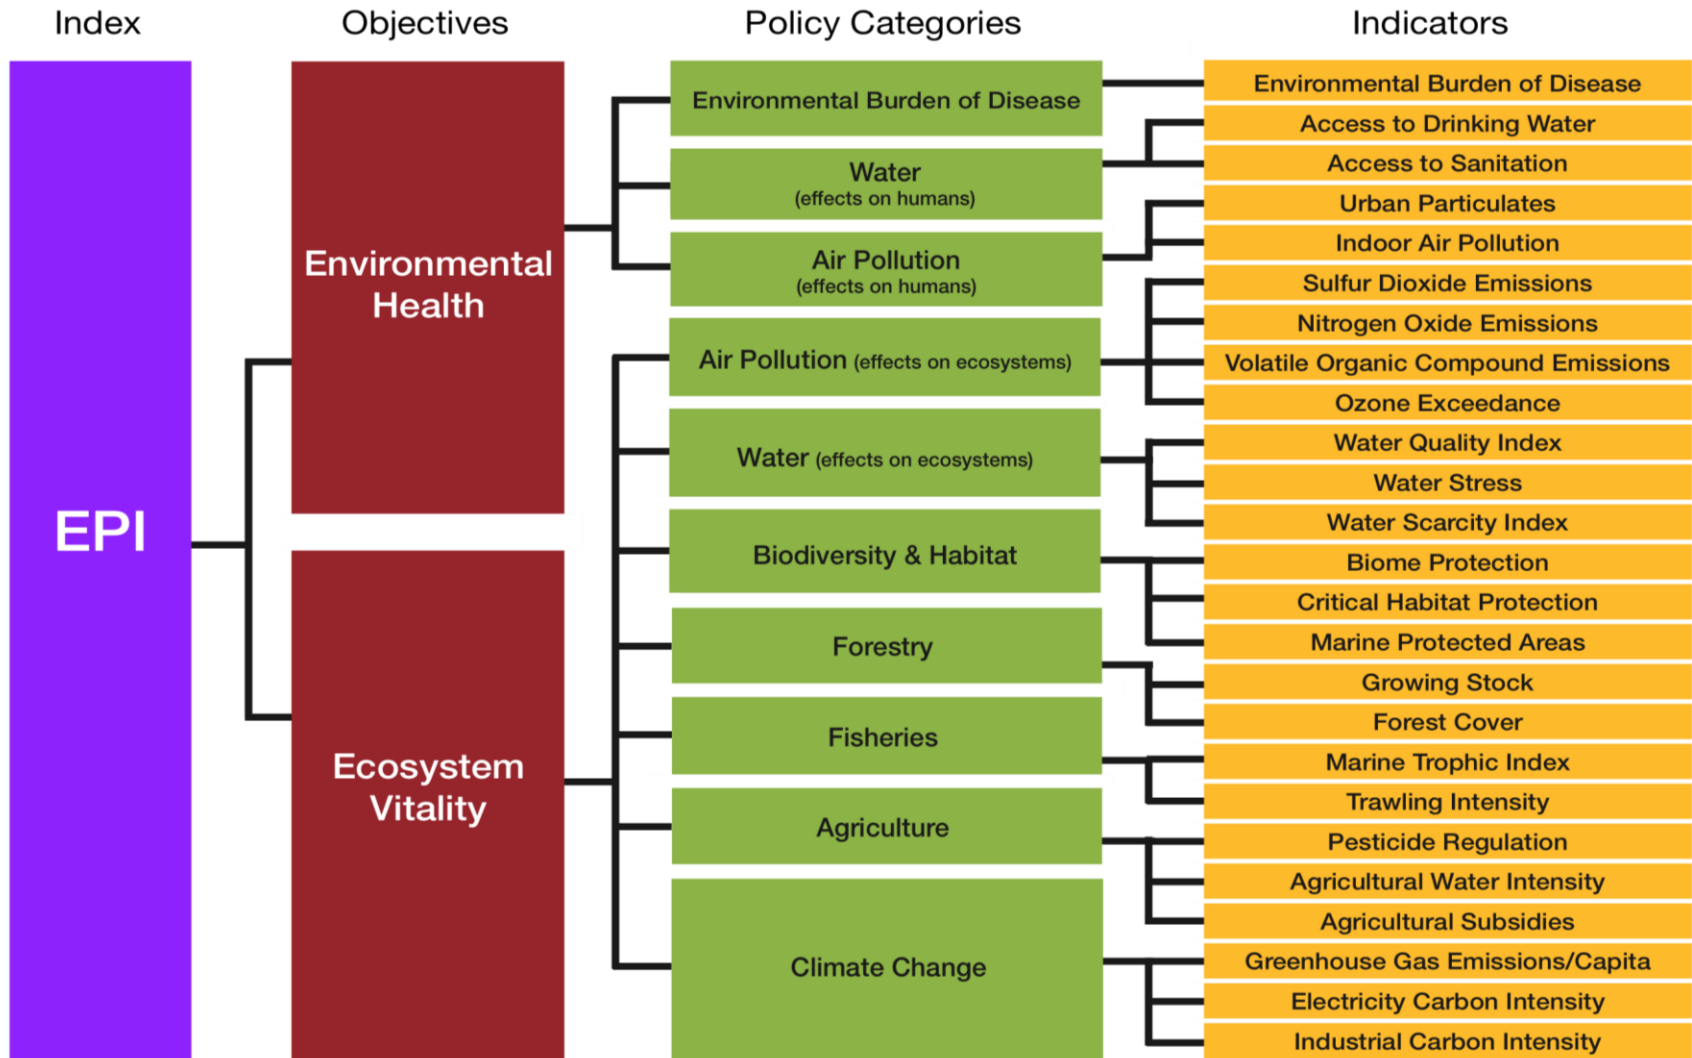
Index

Objectives

Policy Categories

Indicators

EPI

Environmental Health

Ecosystem Vitality

Environmental Burden of Disease

Water
(effects on humans)

Air Pollution
(effects on humans)

Air Pollution (effects on ecosystems)

Water (effects on ecosystems)

Biodiversity & Habitat

Forestry

Fisheries

Agriculture

Climate Change

Environmental Burden of Disease

Access to Drinking Water

Access to Sanitation

Urban Particulates

Indoor Air Pollution

Sulfur Dioxide Emissions

Nitrogen Oxide Emissions

Volatile Organic Compound Emissions

Ozone Exceedance

Water Quality Index

Water Stress

Water Scarcity Index

Biome Protection

Critical Habitat Protection

Marine Protected Areas

Growing Stock

Forest Cover

Marine Trophic Index

Trawling Intensity

Pesticide Regulation

Agricultural Water Intensity

Agricultural Subsidies

Greenhouse Gas Emissions/Capita

Electricity Carbon Intensity

Industrial Carbon Intensity